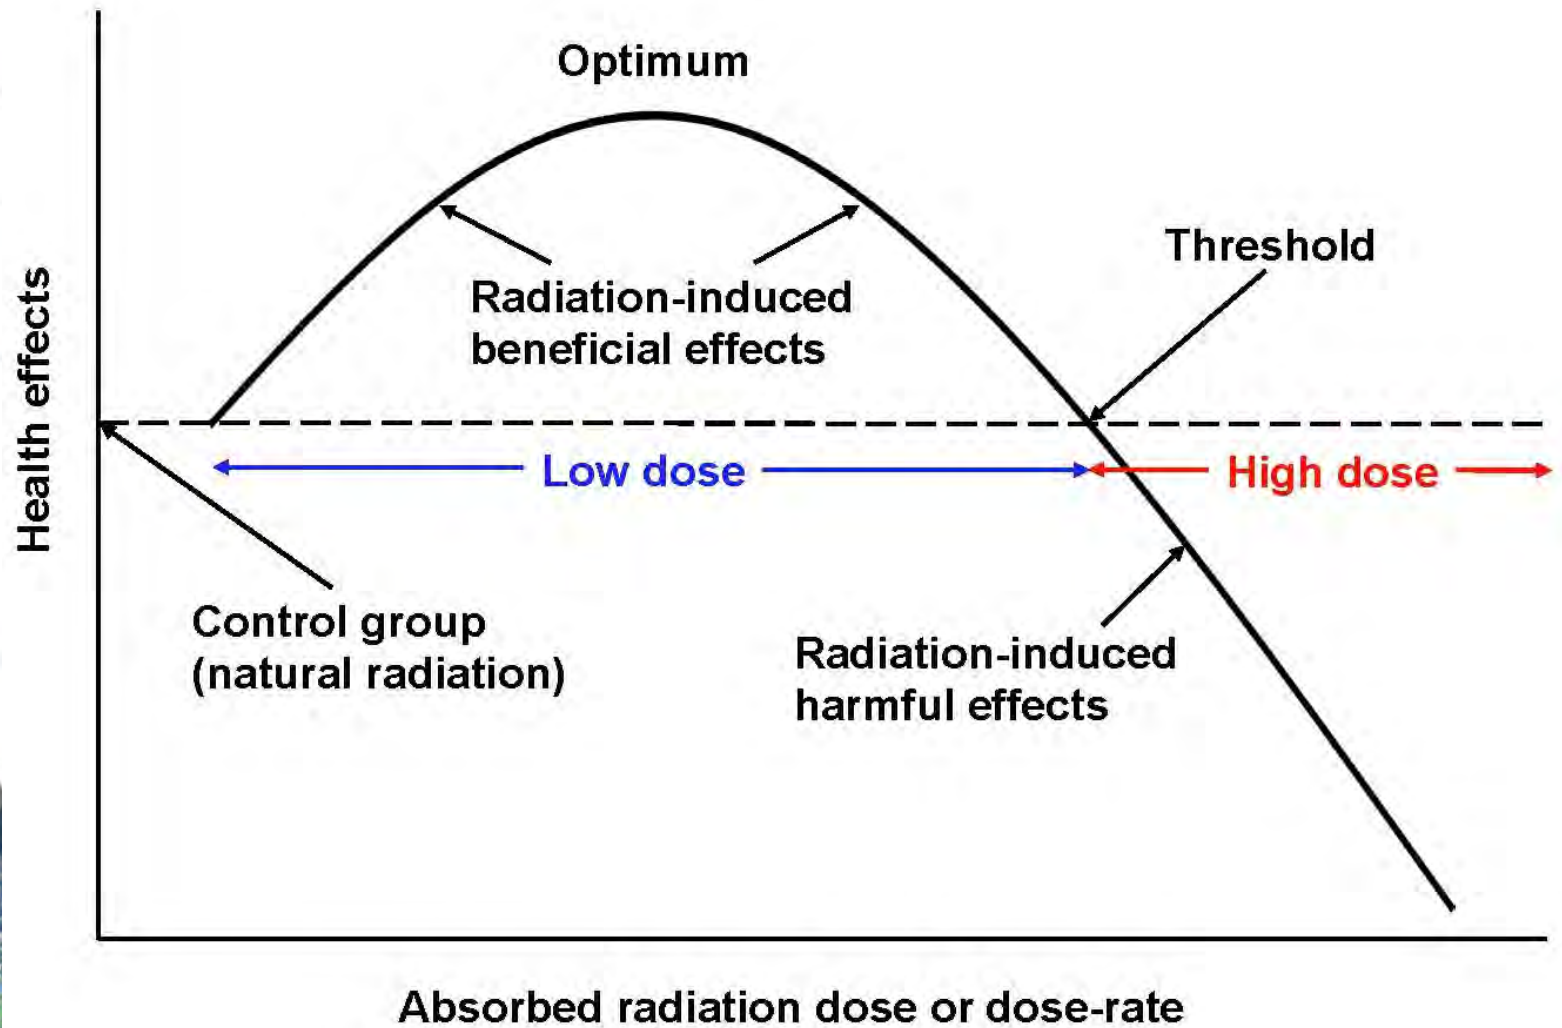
Optimum

Threshold

Radiation-induced beneficial effects

Health effects

Low dose

High dose

Control group (natural radiation)

Radiation-induced harmful effects

Absorbed radiation dose or dose-rate